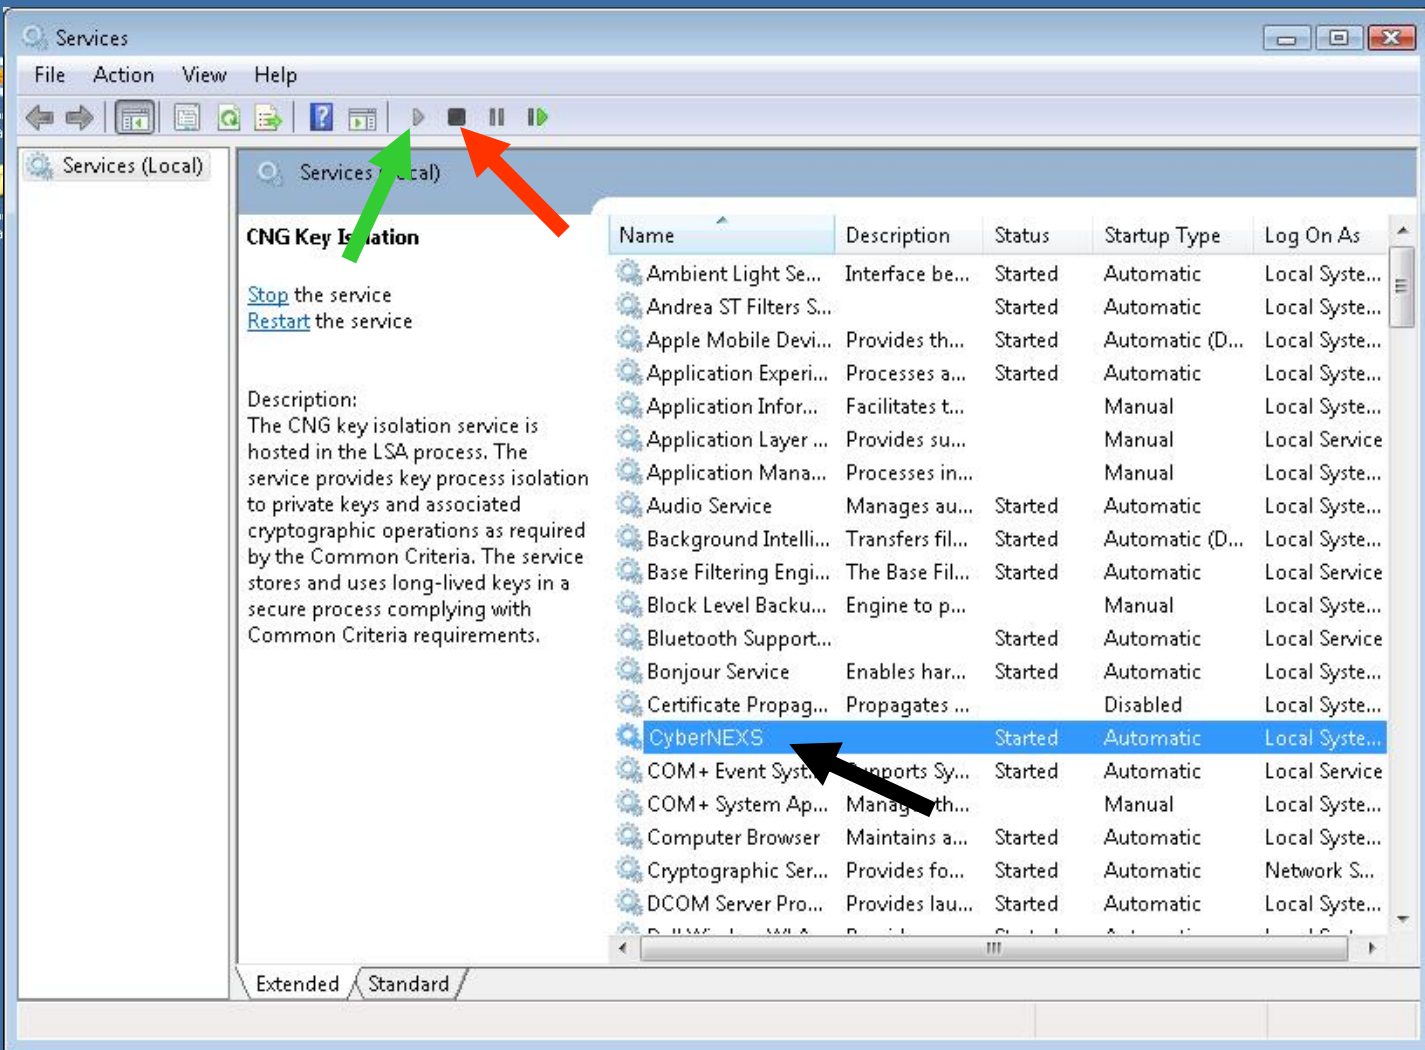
Services

File Action View Help

Services (Local)

Services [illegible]cal)

CNG Key Is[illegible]ation

Stop the service
Restart the service

Description:
The CNG key isolation service is hosted in the LSA process. The service provides key process isolation to private keys and associated cryptographic operations as required by the Common Criteria. The service stores and uses long-lived keys in a secure process complying with Common Criteria requirements.

| Name | Description | Status | Startup Type | Log On As |
|---|---|---|---|---|
| Ambient Light Se... | Interface be... | Started | Automatic | Local Syste... |
| Andrea ST Filters S... | | Started | Automatic | Local Syste... |
| Apple Mobile Devi... | Provides th... | Started | Automatic (D... | Local Syste... |
| Application Experi... | Processes a... | Started | Automatic | Local Syste... |
| Application Infor... | Facilitates t... | | Manual | Local Syste... |
| Application Layer ... | Provides su... | | Manual | Local Service |
| Application Mana... | Processes in... | | Manual | Local Syste... |
| Audio Service | Manages au... | Started | Automatic | Local Syste... |
| Background Intelli... | Transfers fil... | Started | Automatic (D... | Local Syste... |
| Base Filtering Engi... | The Base Fil... | Started | Automatic | Local Service |
| Block Level Backu... | Engine to p... | | Manual | Local Syste... |
| Bluetooth Support... | | Started | Automatic | Local Service |
| Bonjour Service | Enables har... | Started | Automatic | Local Syste... |
| Certificate Propag... | Propagates ... | | Disabled | Local Syste... |
| CyberNEXS | | Started | Automatic | Local Syste... |
| COM+ Event Syst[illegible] | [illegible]pports Sy... | Started | Automatic | Local Service |
| COM+ System Ap... | Mana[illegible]th... | | Manual | Local Syste... |
| Computer Browser | Maintains a... | Started | Automatic | Local Syste... |
| Cryptographic Ser... | Provides fo... | Started | Automatic | Network S... |
| DCOM Server Pro... | Provides lau... | Started | Automatic | Local Syste... |

Extended Standard